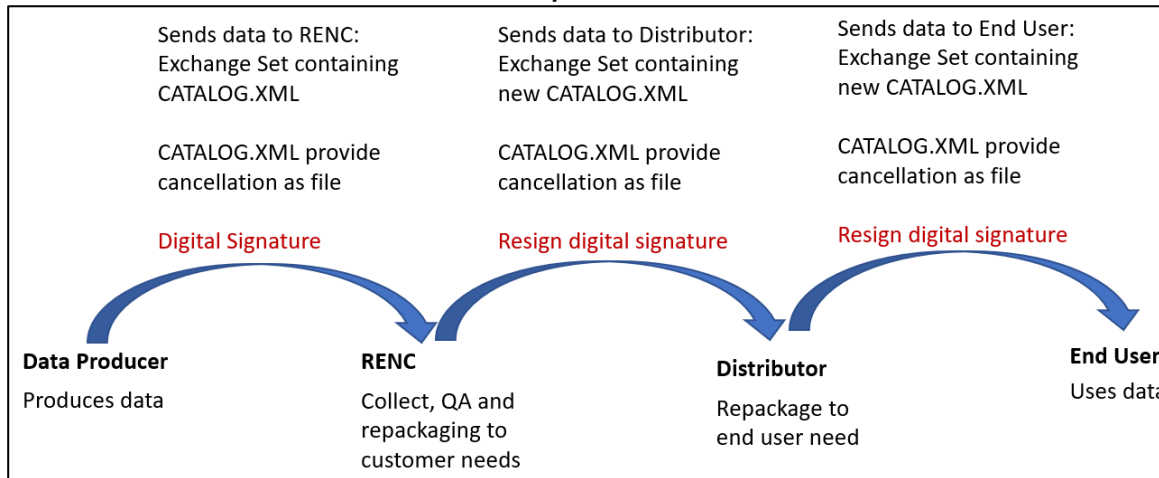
Sends data to RENC: Exchange Set containing CATALOG.XML

CATALOG.XML provide cancellation as file

Digital Signature

Sends data to Distributor: Exchange Set containing new CATALOG.XML

CATALOG.XML provide cancellation as file

Resign digital signature

Sends data to End User: Exchange Set containing new CATALOG.XML

CATALOG.XML provide cancellation as file

Resign digital signature

Data Producer

Produces data

RENC

Collect, QA and repackaging to customer needs

Distributor

Repackage to end user need

End User

Uses data